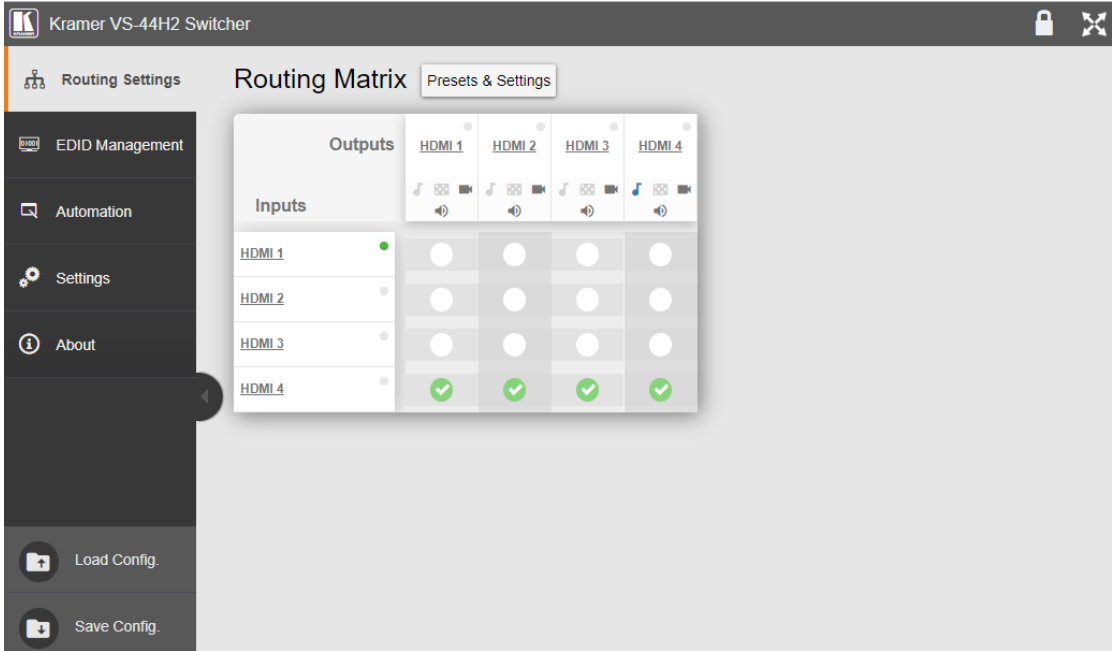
Kramer VS-44H2 Switcher

Routing Settings

EDID Management

Automation

Settings

About

Load Config.

Save Config.

Routing Matrix Presets & Settings

| Outputs / Inputs | HDMI 1 | HDMI 2 | HDMI 3 | HDMI 4 |
|---|---|---|---|---|
| HDMI 1 | | | | |
| HDMI 2 | | | | |
| HDMI 3 | | | | |
| HDMI 4 | | | | |